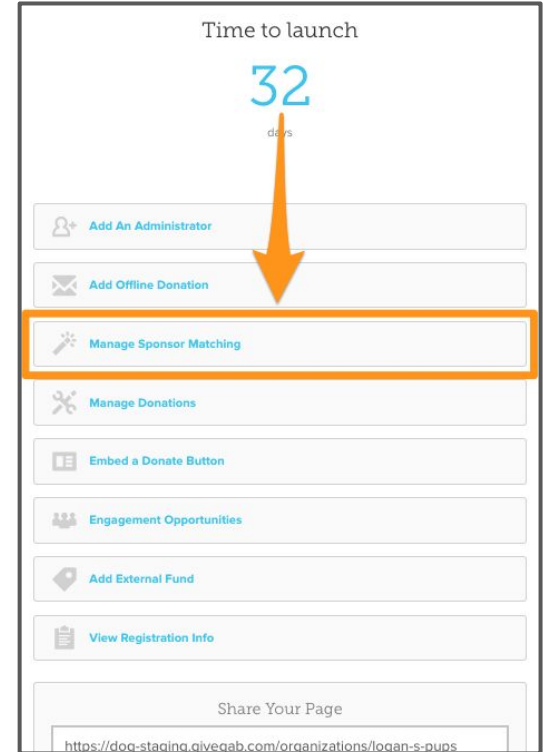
Time to launch

32

days

Add An Administrator

Add Offline Donation

Manage Sponsor Matching

Manage Donations

Embed a Donate Button

Engagement Opportunities

Add External Fund

View Registration Info

Share Your Page

https://dog-staging.givegab.com/organizations/logan-s-pups